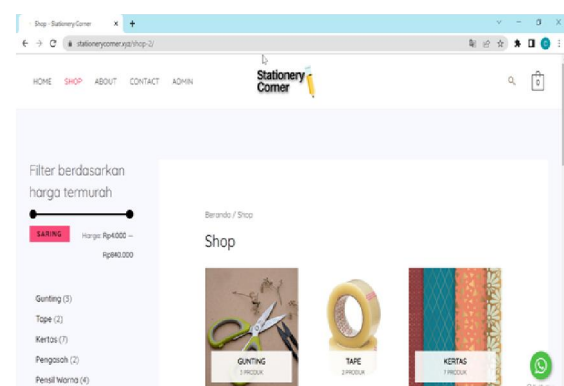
Shop - Stationery Corner

stationerycorner.xyz/shop-2/

HOME SHOP ABOUT CONTACT ADMIN

Stationery Corner

0

Filter berdasarkan harga termurah

SARING

Harga: Rp4.000 — Rp840.000

Beranda / Shop

Shop

Gunting (3)

Tape (2)

Kertas (7)

Pengasah (2)

Pensil Warna (4)

GUNTING
3 PRODUK

TAPE
2 PRODUK

KERTAS
7 PRODUK